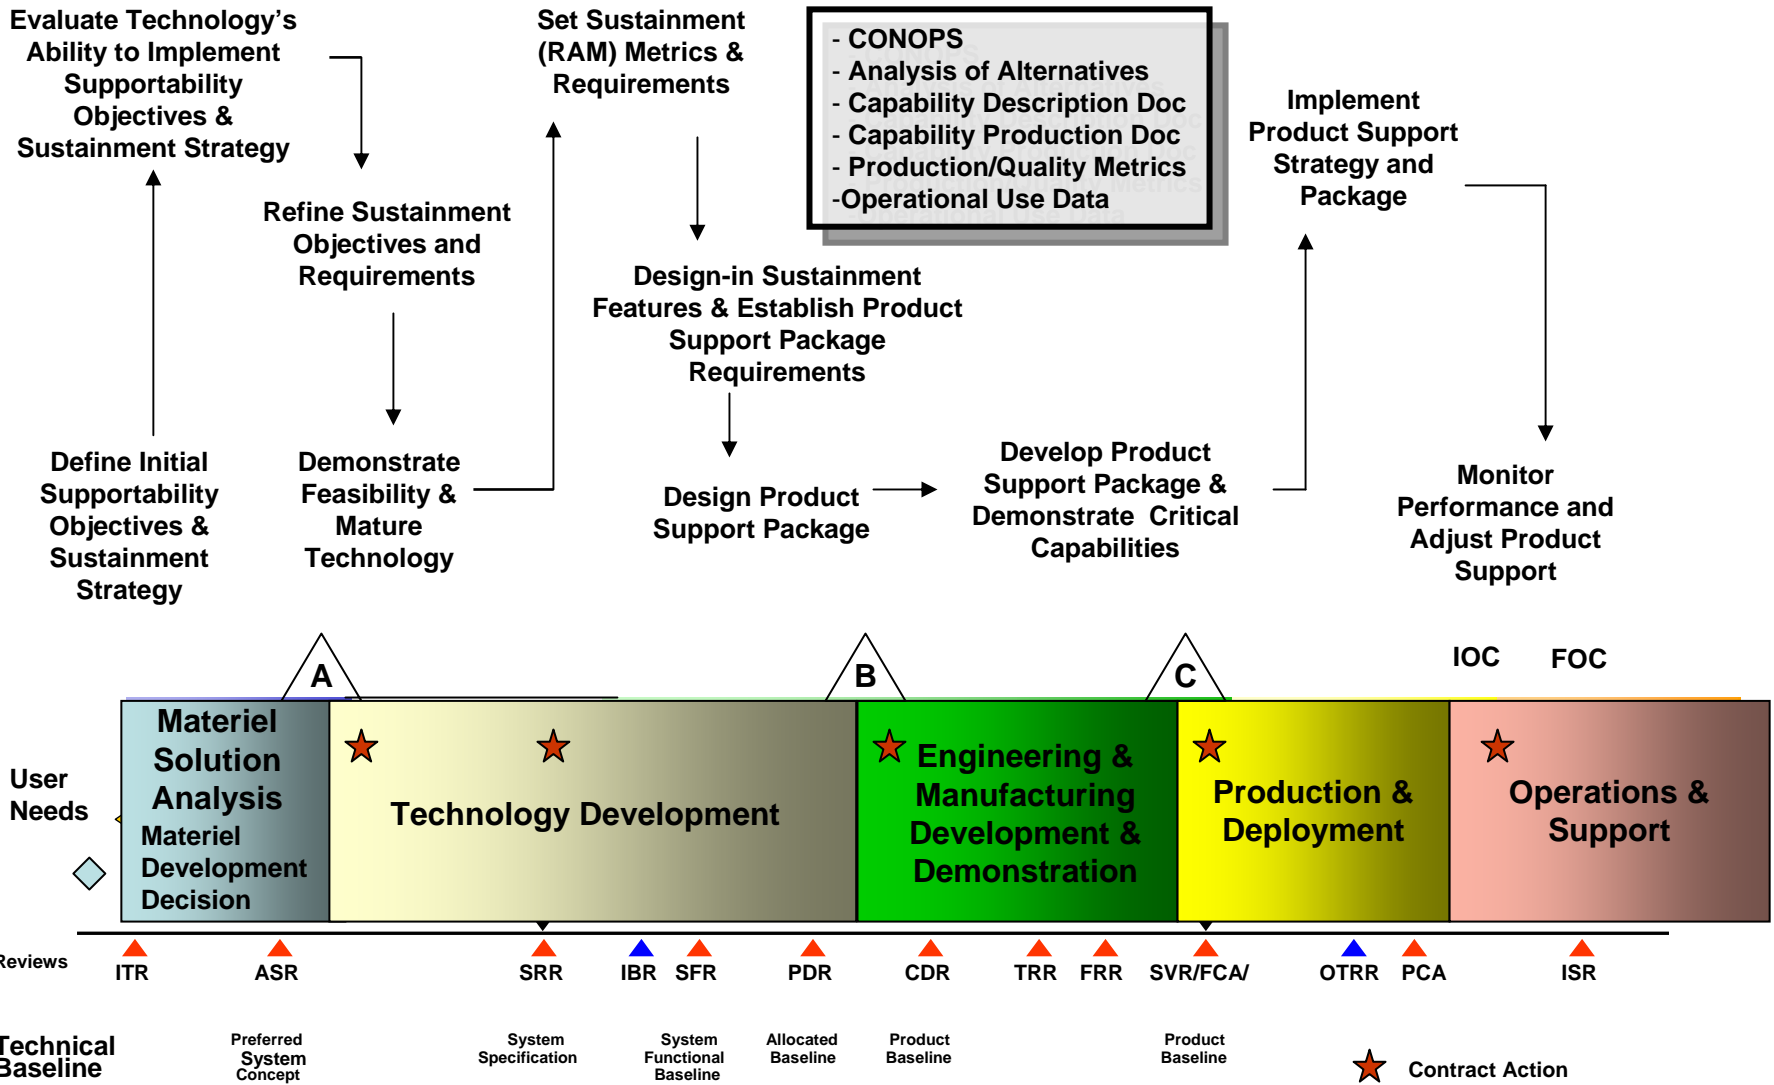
Evaluate Technology's Ability to Implement Supportability Objectives & Sustainment Strategy

Set Sustainment (RAM) Metrics & Requirements

- CONOPS
- Analysis of Alternatives
- Capability Description Doc
- Capability Production Doc
- Production/Quality Metrics
-Operational Use Data

Implement Product Support Strategy and Package

Refine Sustainment Objectives and Requirements

Design-in Sustainment Features & Establish Product Support Package Requirements

Define Initial Supportability Objectives & Sustainment Strategy

Demonstrate Feasibility & Mature Technology

Design Product Support Package

Develop Product Support Package & Demonstrate Critical Capabilities

Monitor Performance and Adjust Product Support

A

B

C

IOC

FOC

User Needs

Materiel Solution Analysis

Materiel Development Decision

Technology Development

Engineering & Manufacturing Development & Demonstration

Production & Deployment

Operations & Support

Reviews

ITR

ASR

SRR

IBR

SFR

PDR

CDR

TRR

FRR

SVR/FCA/

OTRR

PCA

ISR

Technical Baseline

Preferred System Concept

System Specification

System Functional Baseline

Allocated Baseline

Product Baseline

Product Baseline

Contract Action